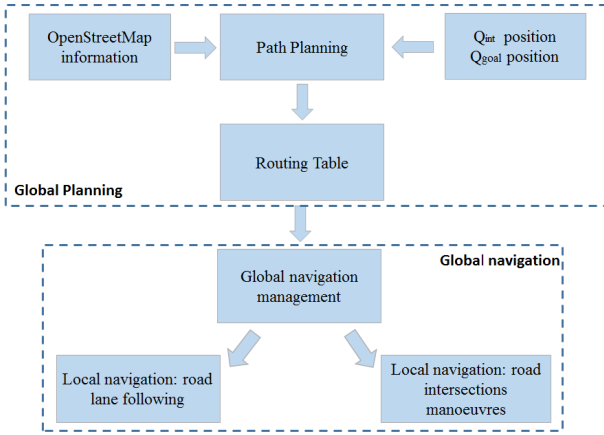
OpenStreetMap information

Path Planning

$Q_{int}$ position
$Q_{goal}$ position

Routing Table

Global Planning

Global navigation

Global navigation management

Local navigation: road lane following

Local navigation: road intersections manoeuvres